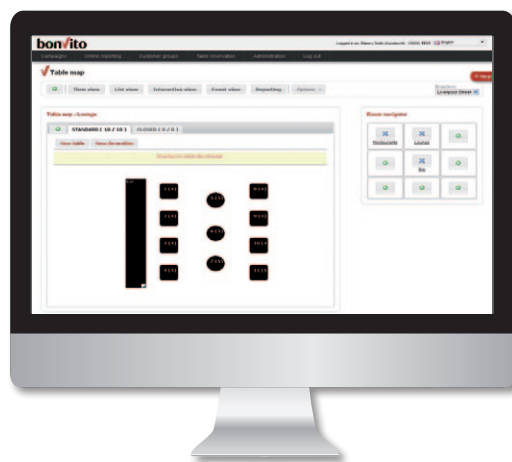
bonvito

Campaigns | Online reporting | Customer groups | Table reservation | Administration | Log out

Table map

Time view | List view | Interaction view | Event view | Reporting | Options

Table map - Lounge

STANDARD ( 10 / 10 ) | CLOSED ( 0 / 0 )

New table | New formation

Room navigator

Restaurant | Lounge | Bar